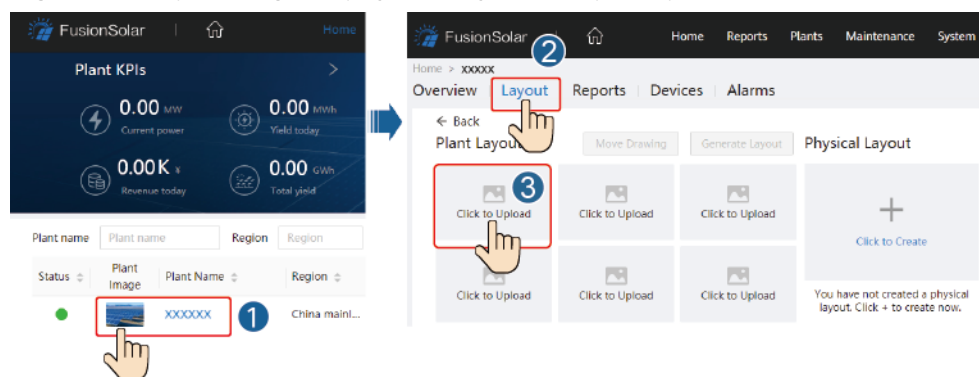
FusionSolar

Home

Plant KPIs

0.00 MW
Current power

0.00 MWh
Yield today

0.00K ¥
Revenue today

0.00 GWh
Total yield

Plant name | Plant name | Region | Region

| Status | Plant Image | Plant Name | Region |
|---|---|---|---|
| | | XXXXXX | China maini... |

1

FusionSolar

2

Home | Reports | Plants | Maintenance | System

Home > XXXXX

Overview | Layout | Reports | Devices | Alarms

← Back

Plant Layou

Move Drawing | Generate Layout

Physical Layout

3

Click to Upload

Click to Upload

Click to Upload

Click to Upload

Click to Upload

Click to Upload

Click to Create

You have not created a physical layout. Click + to create now.